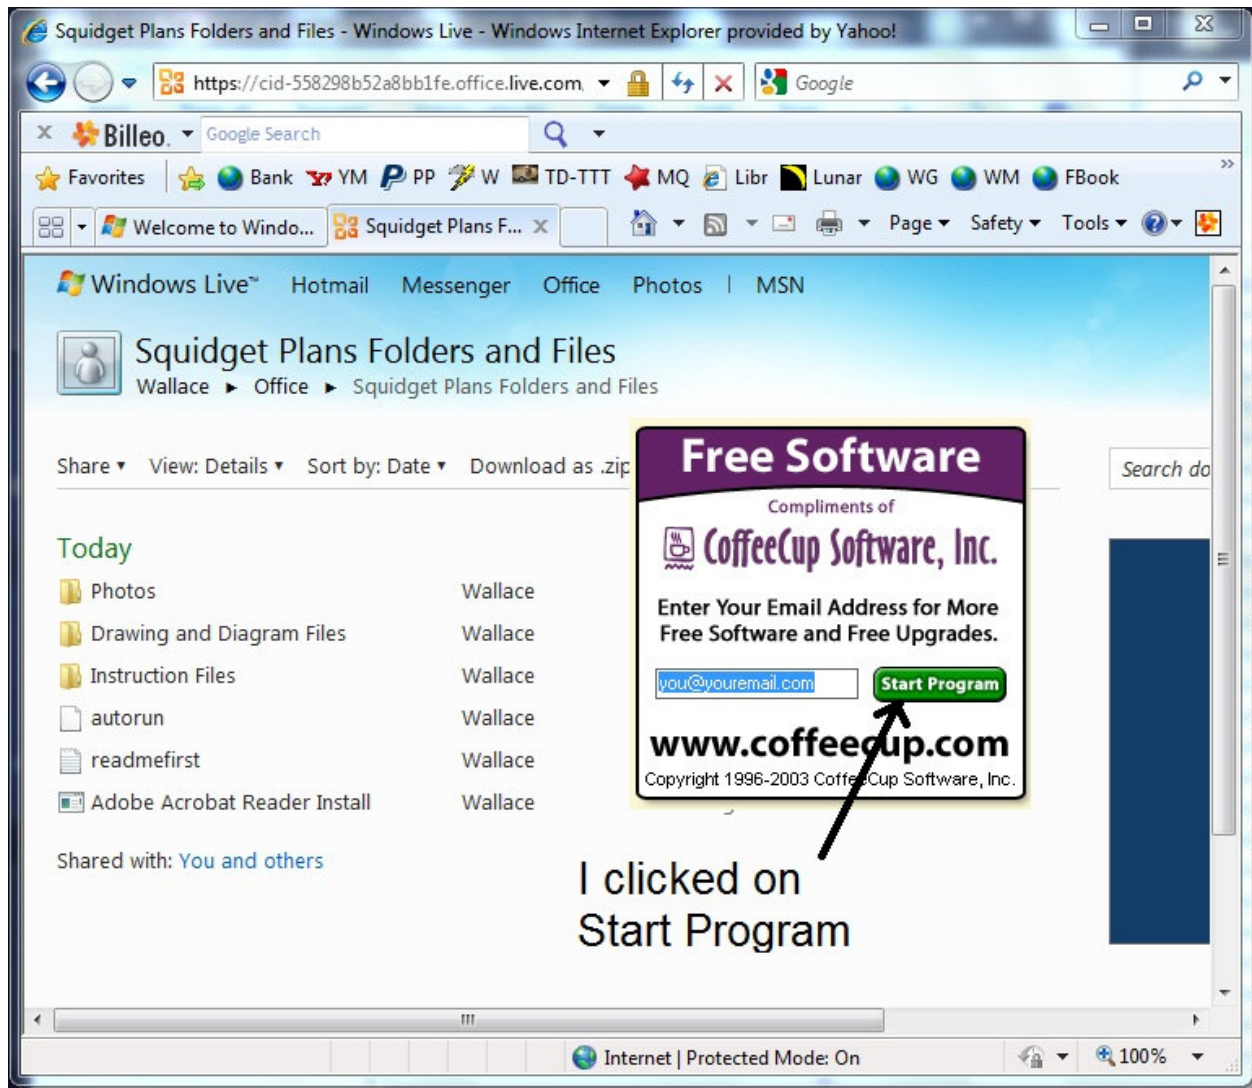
Squidget Plans Folders and Files - Windows Live - Windows Internet Explorer provided by Yahoo!

https://cid-558298b52a8bb1fe.office.live.com

Google

Billeo

Google Search

Favorites | Bank | YM | PP | W | TD-TTT | MQ | Libr | Lunar | WG | WM | FBook

Welcome to Windo... | Squidget Plans F...

Page ▾ Safety ▾ Tools ▾

Windows Live™ Hotmail Messenger Office Photos | MSN

Squidget Plans Folders and Files

Wallace ▸ Office ▸ Squidget Plans Folders and Files

Share ▾ View: Details ▾ Sort by: Date ▾ Download as .zip

Search do

Today

| | |
|---|---|
| Photos | Wallace |
| Drawing and Diagram Files | Wallace |
| Instruction Files | Wallace |
| autorun | Wallace |
| readmefirst | Wallace |
| Adobe Acrobat Reader Install | Wallace |

Shared with: You and others

Free Software

Compliments of

CoffeeCup Software, Inc.

Enter Your Email Address for More Free Software and Free Upgrades.

you@youremail.com

Start Program

www.coffeecup.com

Copyright 1996-2003 CoffeeCup Software, Inc.

I clicked on Start Program

Internet | Protected Mode: On

100%